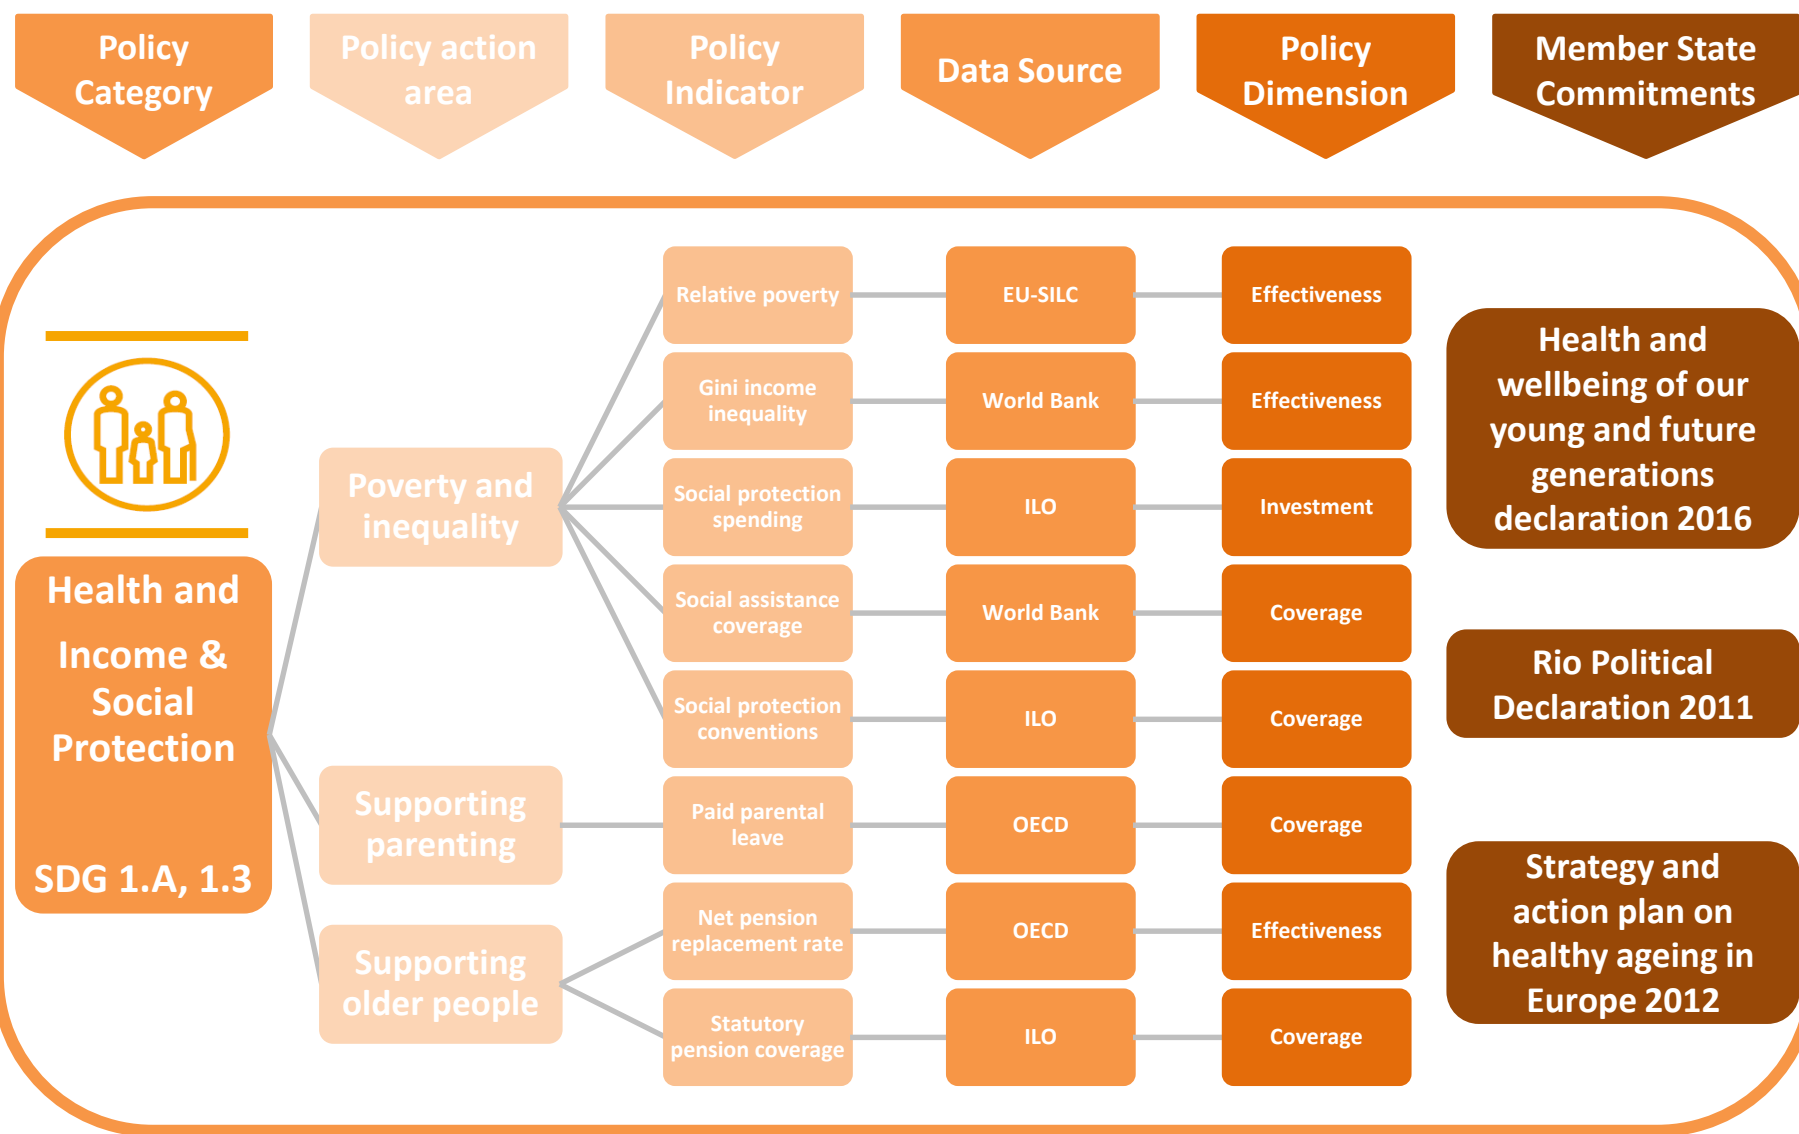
Policy Category

Policy action area

Policy Indicator

Data Source

Policy Dimension

Member State Commitments

Health and

Income & Social Protection

SDG 1.A, 1.3

Poverty and inequality

Supporting parenting

Supporting older people

Relative poverty

EU-SILC

Effectiveness

Gini income inequality

World Bank

Effectiveness

Social protection spending

ILO

Investment

Social assistance coverage

World Bank

Coverage

Social protection conventions

ILO

Coverage

Paid parental leave

OECD

Coverage

Net pension replacement rate

OECD

Effectiveness

Statutory pension coverage

ILO

Coverage

Health and wellbeing of our young and future generations declaration 2016

Rio Political Declaration 2011

Strategy and action plan on healthy ageing in Europe 2012